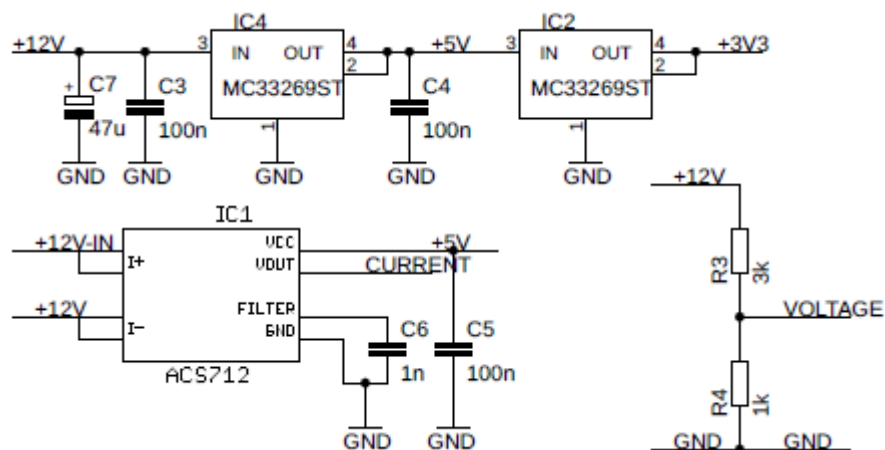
+12V
IC4
3
IN
OUT
4
2
MC33269ST
1
+5V
IC2
3
IN
OUT
4
2
MC33269ST
1
+3V3
C7
47u
C3
100n
C4
100n
GND
GND
GND
GND
GND
IC1
+12V-IN
I+
VCC
VOUT
+5V
CURRENT
+12V
I-
FILTER
GND
C6
1n
C5
100n
ACS712
GND
GND
+12V
R3
3k
VOLTAGE
R4
1k
GND
GND